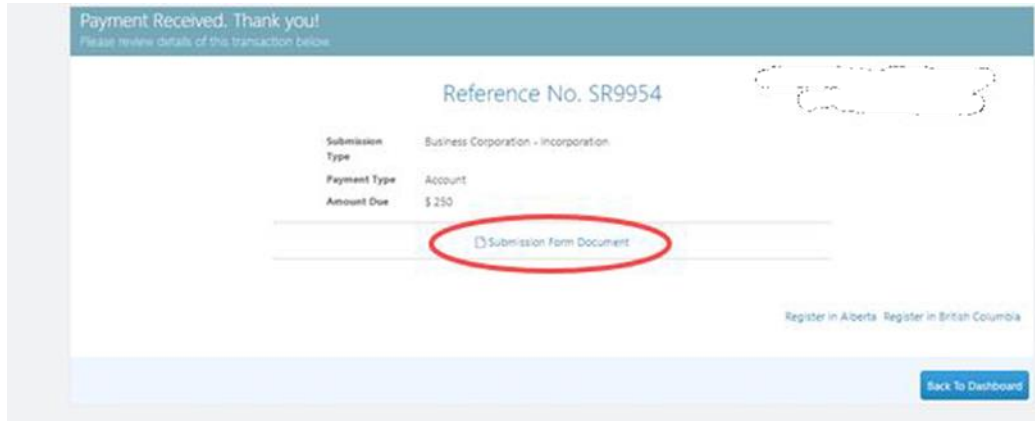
Payment Received. Thank you!
Please review details of this transaction below.

Reference No. SR9954

| | |
|---|---|
| Submission Type | Business Corporation - Incorporation |
| Payment Type | Account |
| Amount Due | $ 250 |

Submission Form Document

Register in Alberta Register in British Columbia

Back To Dashboard